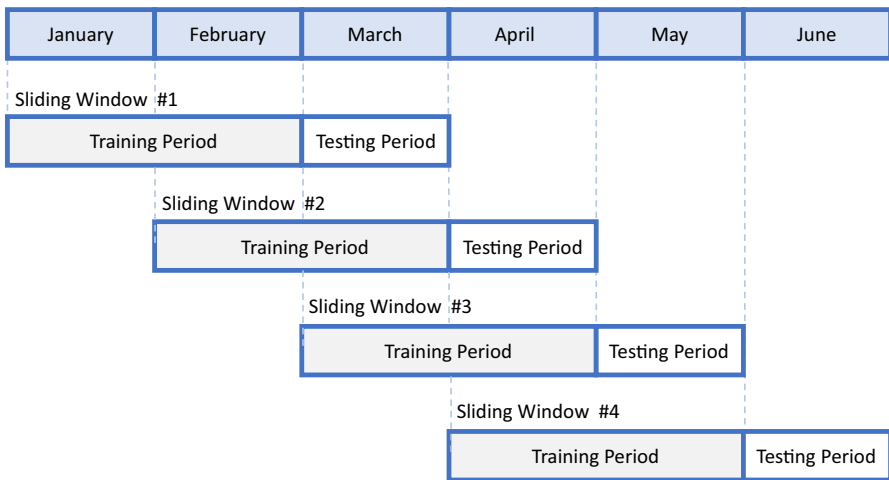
| January | February | March | April | May | June |
|---|---|---|---|---|---|

Sliding Window #1

Training Period | Testing Period

Sliding Window #2

Training Period | Testing Period

Sliding Window #3

Training Period | Testing Period

Sliding Window #4

Training Period | Testing Period